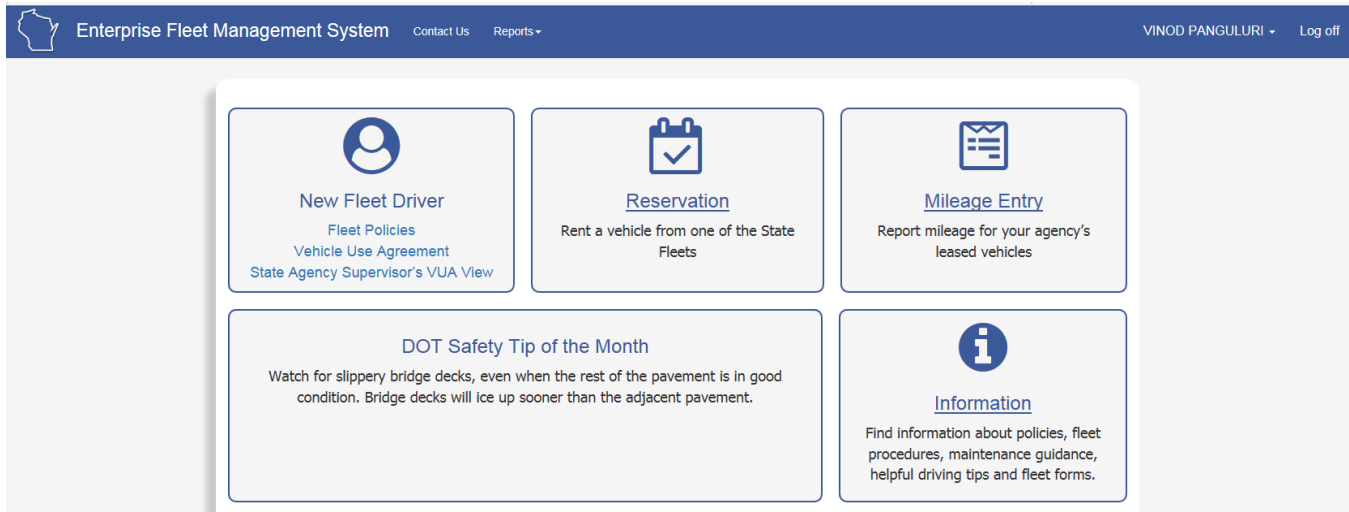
Enterprise Fleet Management System Contact Us Reports

VINOD PANGULURI Log off

New Fleet Driver
Fleet Policies
Vehicle Use Agreement
State Agency Supervisor's VUA View

Reservation
Rent a vehicle from one of the State Fleets

Mileage Entry
Report mileage for your agency's leased vehicles

DOT Safety Tip of the Month
Watch for slippery bridge decks, even when the rest of the pavement is in good condition. Bridge decks will ice up sooner than the adjacent pavement.

Information
Find information about policies, fleet procedures, maintenance guidance, helpful driving tips and fleet forms.